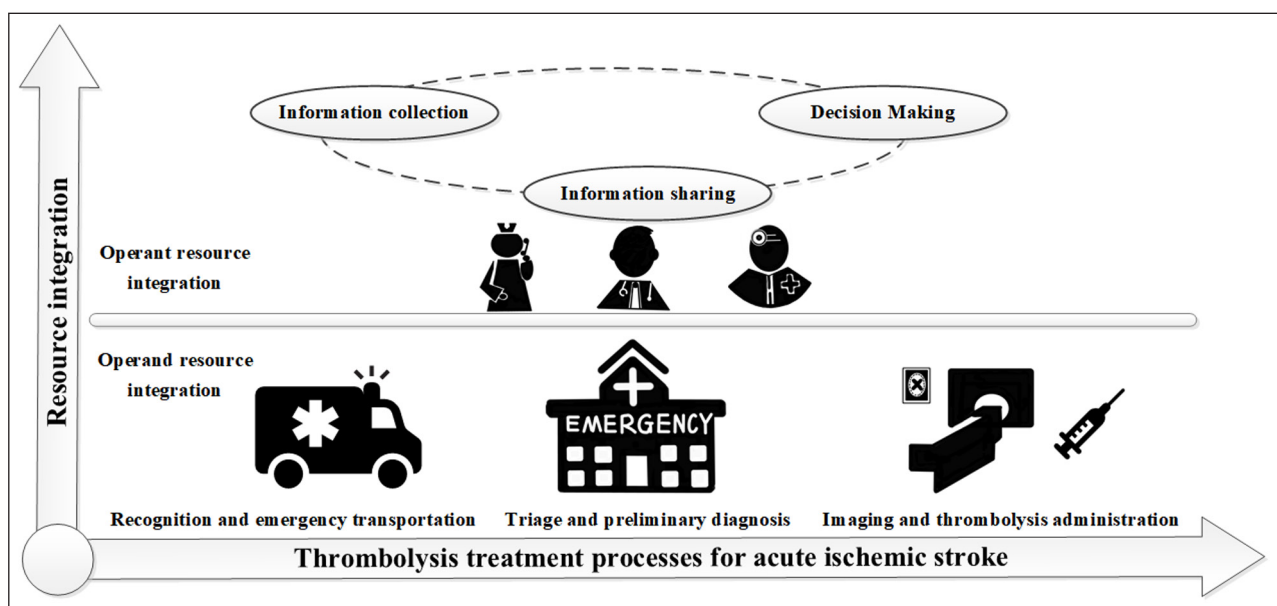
Resource integration

Information collection

Decision Making

Information sharing

Operant resource integration

Operand resource integration

EMERGENCY

Recognition and emergency transportation

Triage and preliminary diagnosis

Imaging and thrombolysis administration

Thrombolysis treatment processes for acute ischemic stroke